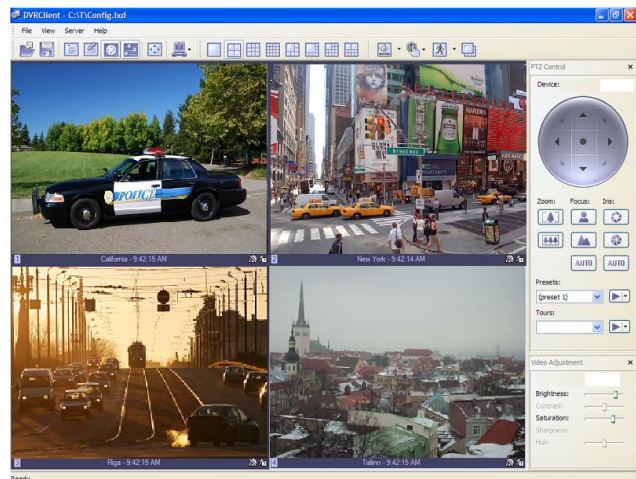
DVRClient - C:\T\Config.txd

File View Server Help

PTZ Control

Device:

Zoom: Focus: Iris:

AUTO AUTO

Presets:

(preset 1)

Tours:

POLICE

1 California - 9:42:15 AM

2 New York - 9:42:14 AM

Broadway

3 Riga - 9:42:15 AM

4 Tallinn - 9:42:15 AM

Video Adjustment

Brightness:

Contrast:

Saturation:

Sharpness:

Hue:

Ready